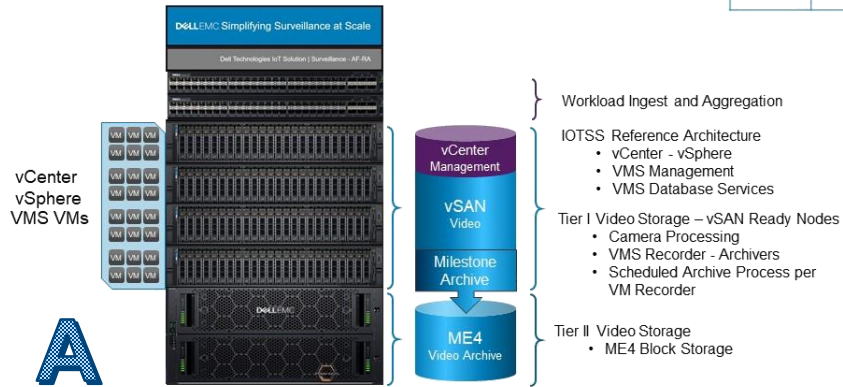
DELLEMC Simplifying Surveillance at Scale

Dell Technologies IoT Solution | Surveillance - AF-RA

vCenter
vSphere
VMS VMs

VM VM VM
VM VM VM
VM VM VM
VM VM VM
VM VM VM
VM VM VM
VM VM VM
VM VM VM
VM VM VM
VM VM VM
VM VM VM
VM VM VM

DELLEMC

A

vCenter Management

vSAN
Video

Milestone Archive

ME4
Video Archive

Workload Ingest and Aggregation

IOTSS Reference Architecture
• vCenter - vSphere
• VMS Management
• VMS Database Services

Tier I Video Storage – vSAN Ready Nodes
• Camera Processing
• VMS Recorder - Archivers
• Scheduled Archive Process per VM Recorder

Tier II Video Storage
• ME4 Block Storage